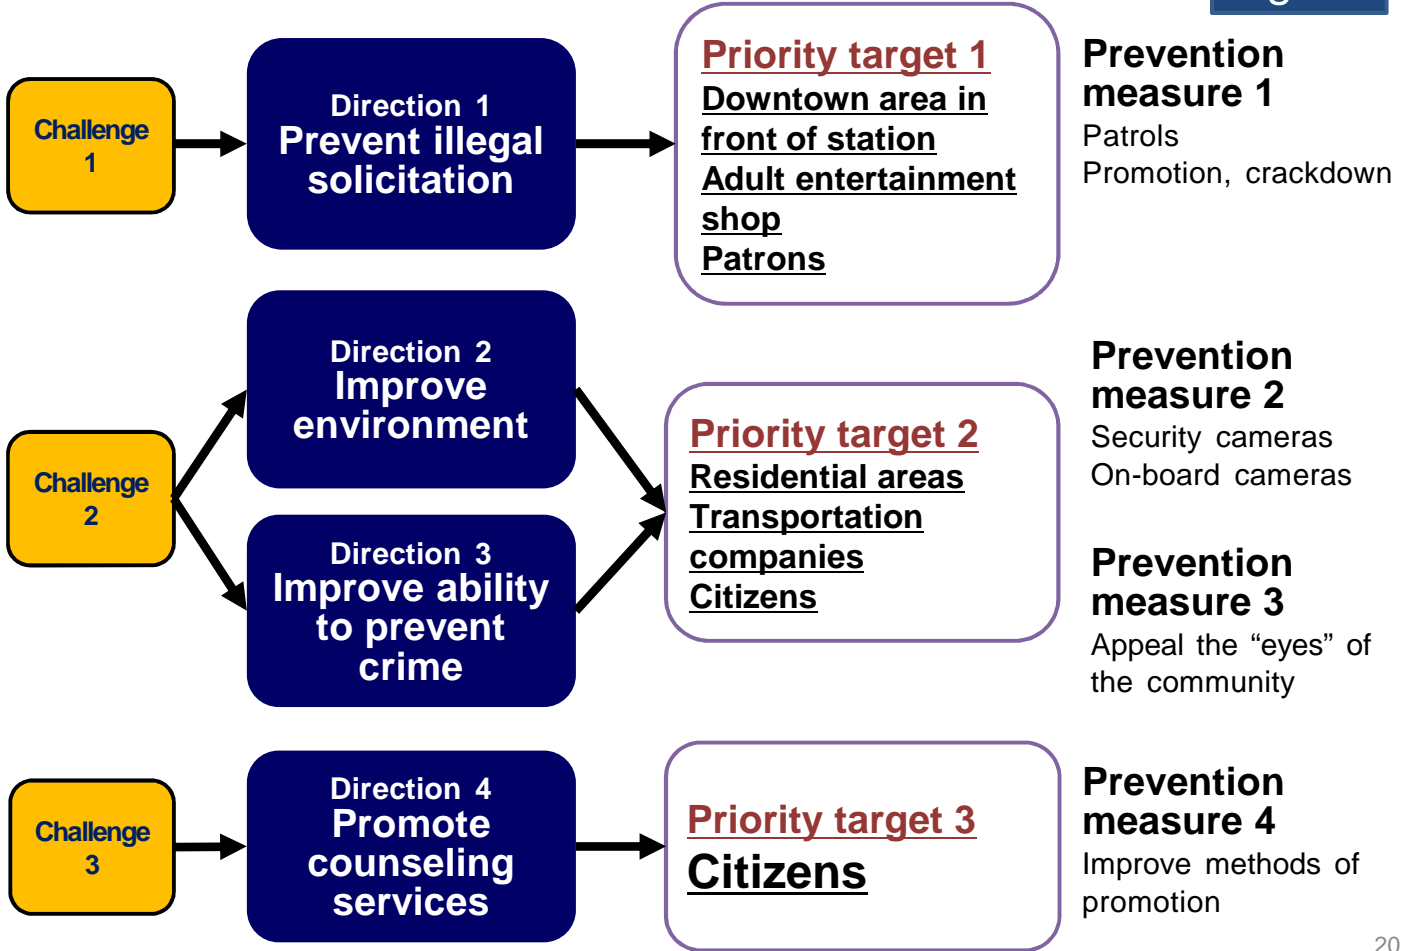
Challenge 1

Direction 1
Prevent illegal solicitation

Priority target 1
Downtown area in front of station
Adult entertainment shop
Patrons

Prevention measure 1
Patrols
Promotion, crackdown

Direction 2
Improve environment

Challenge 2

Direction 3
Improve ability to prevent crime

Priority target 2
Residential areas
Transportation companies
Citizens

Prevention measure 2
Security cameras
On-board cameras

Prevention measure 3
Appeal the “eyes” of the community

Challenge 3

Direction 4
Promote counseling services

Priority target 3
Citizens

Prevention measure 4
Improve methods of promotion

20